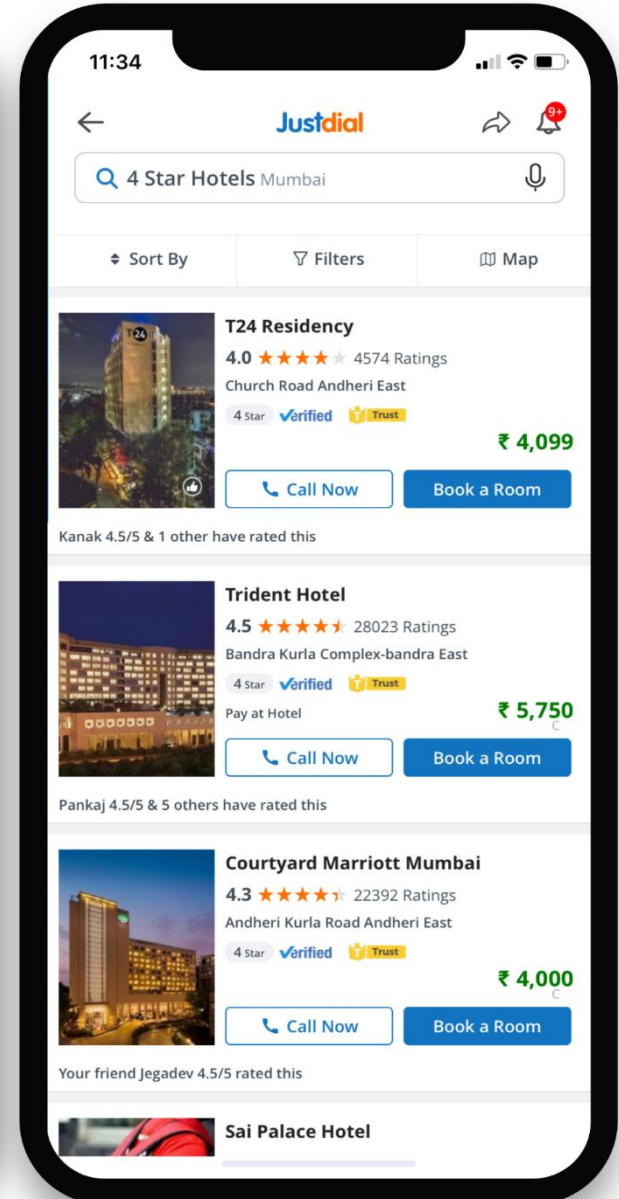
11:34

Justdial

9+

4 Star Hotels Mumbai

Sort By

Filters

Map

T24

T24 Residency
4.0 ★★★★ 4574 Ratings
Church Road Andheri East
4 Star Verified Trust
₹ 4,099
Call Now
Book a Room
Kanak 4.5/5 & 1 other have rated this

Trident Hotel
4.5 ★★★★★ 28023 Ratings
Bandra Kurla Complex-bandra East
4 Star Verified Trust
Pay at Hotel
₹ 5,750
Call Now
Book a Room
Pankaj 4.5/5 & 5 others have rated this

Courtyard Marriott Mumbai
4.3 ★★★★★ 22392 Ratings
Andheri Kurla Road Andheri East
4 Star Verified Trust
₹ 4,000
Call Now
Book a Room
Your friend Jegadev 4.5/5 rated this

Sai Palace Hotel